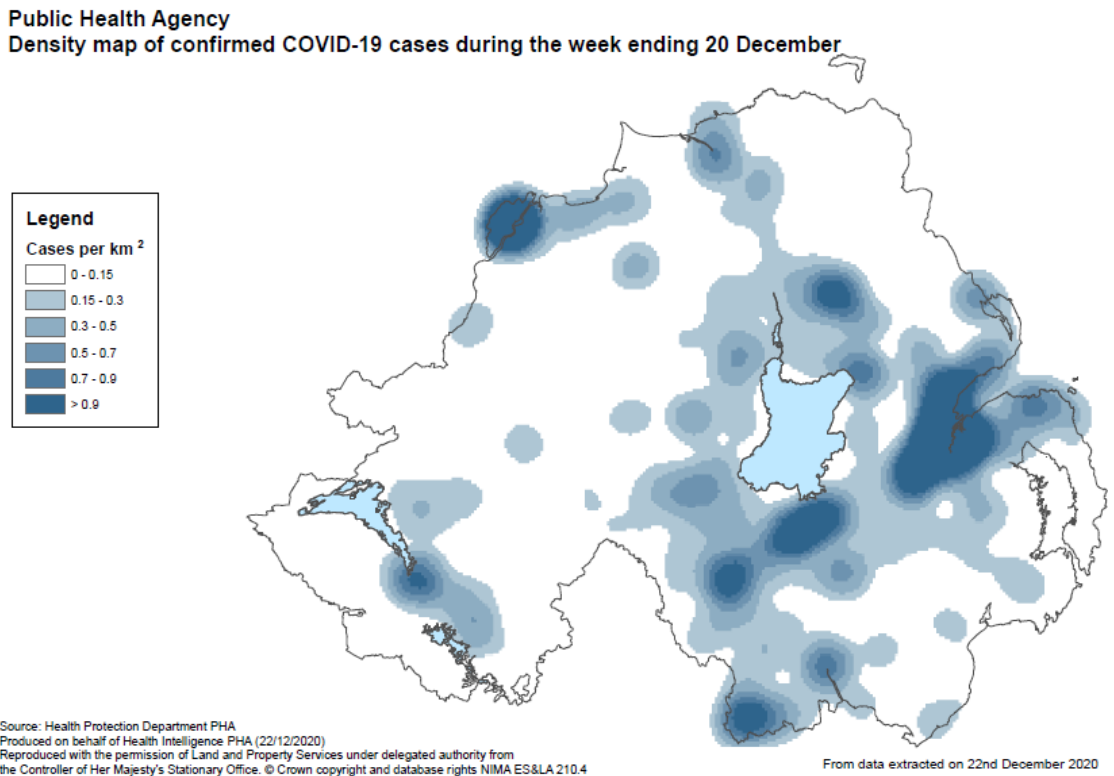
Public Health Agency
Density map of confirmed COVID-19 cases during the week ending 20 December

Legend
Cases per km $^2$
0 - 0.15
0.15 - 0.3
0.3 - 0.5
0.5 - 0.7
0.7 - 0.9
> 0.9

Source: Health Protection Department PHA
Produced on behalf of Health Intelligence PHA (22/12/2020)
Reproduced with the permission of Land and Property Services under delegated authority from the Controller of Her Majesty's Stationary Office. © Crown copyright and database rights NIMA ES&LA 210.4

From data extracted on 22nd December 2020